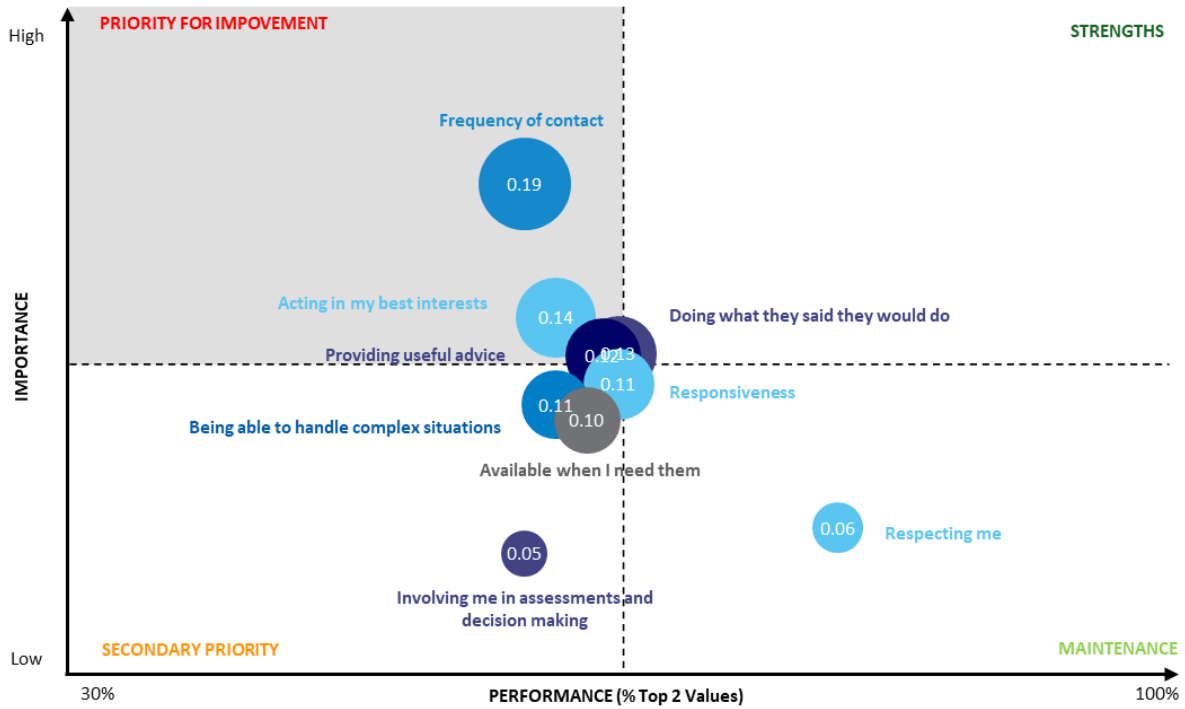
High
PRIORITY FOR IMPOVEMENT
STRENGTHS
Frequency of contact
0.19
Acting in my best interests
0.14
Doing what they said they would do
0.13
Providing useful advice
0.12
0.11
Responsiveness
IMPORTANCE
0.11
Being able to handle complex situations
0.10
Available when I need them
0.06
Respecting me
0.05
Involving me in assessments and decision making
Low
SECONDARY PRIORITY
MAINTENANCE
30%
PERFORMANCE (% Top 2 Values)
100%